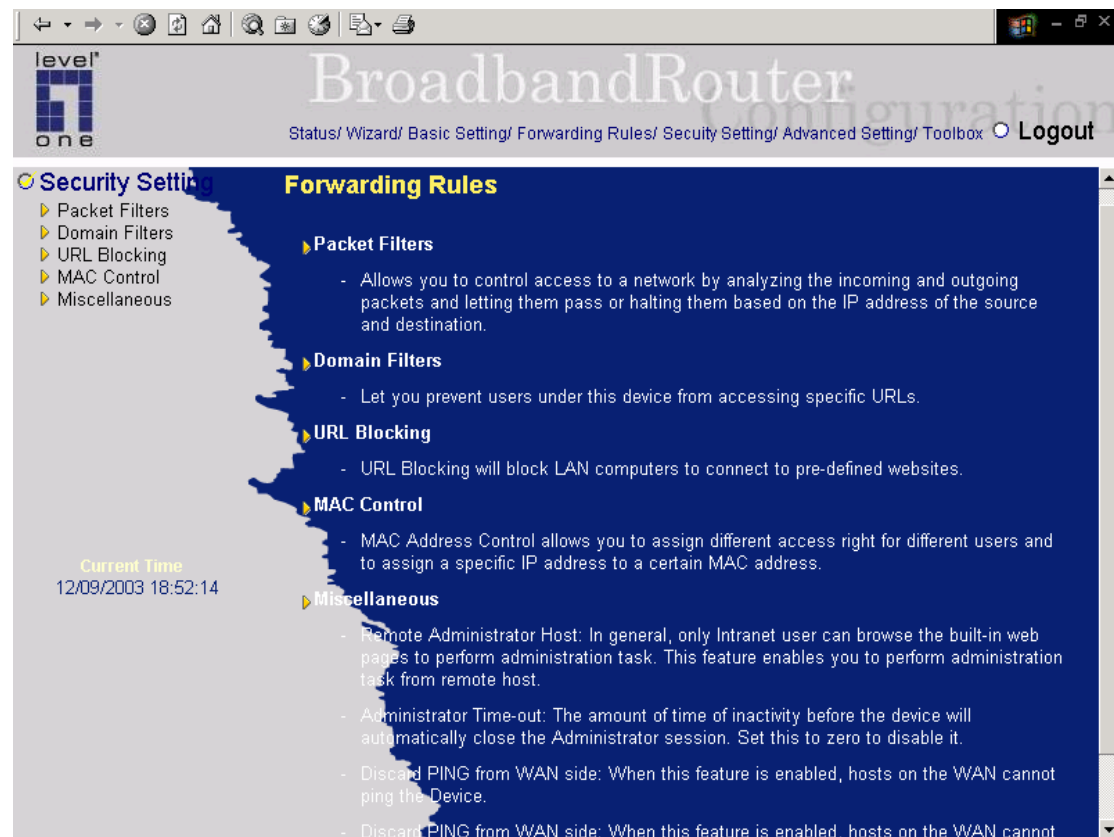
level one

BroadbandRouter Configuration

Status/ Wizard/ Basic Setting/ Forwarding Rules/ Secuity Setting/ Advanced Setting/ Toolbox Logout

Security Setting
Packet Filters
Domain Filters
URL Blocking
MAC Control
Miscellaneous

Current Time
12/09/2003 18:52:14

Forwarding Rules

Packet Filters

- Allows you to control access to a network by analyzing the incoming and outgoing packets and letting them pass or halting them based on the IP address of the source and destination.

Domain Filters

- Let you prevent users under this device from accessing specific URLs.

URL Blocking

- URL Blocking will block LAN computers to connect to pre-defined websites.

MAC Control

- MAC Address Control allows you to assign different access right for different users and to assign a specific IP address to a certain MAC address.

Miscellaneous

- Remote Administrator Host: In general, only Intranet user can browse the built-in web pages to perform administration task. This feature enables you to perform administration task from remote host.

- Administrator Time-out: The amount of time of inactivity before the device will automatically close the Administrator session. Set this to zero to disable it.

- Discard PING from WAN side: When this feature is enabled, hosts on the WAN cannot ping the Device.

- Discard PING from WAN side: When this feature is enabled, hosts on the WAN cannot